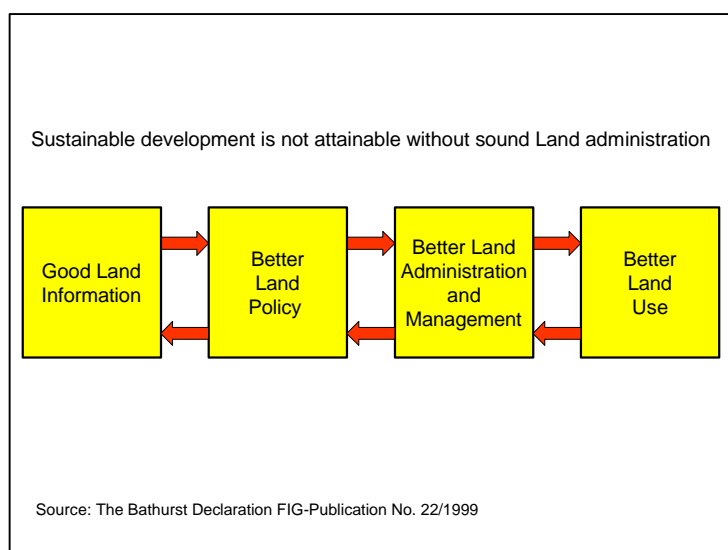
Sustainable development is not attainable without sound Land administration

Good Land Information

Better Land Policy

Better Land Administration and Management

Better Land Use

Source: The Bathurst Declaration FIG-Publication No. 22/1999